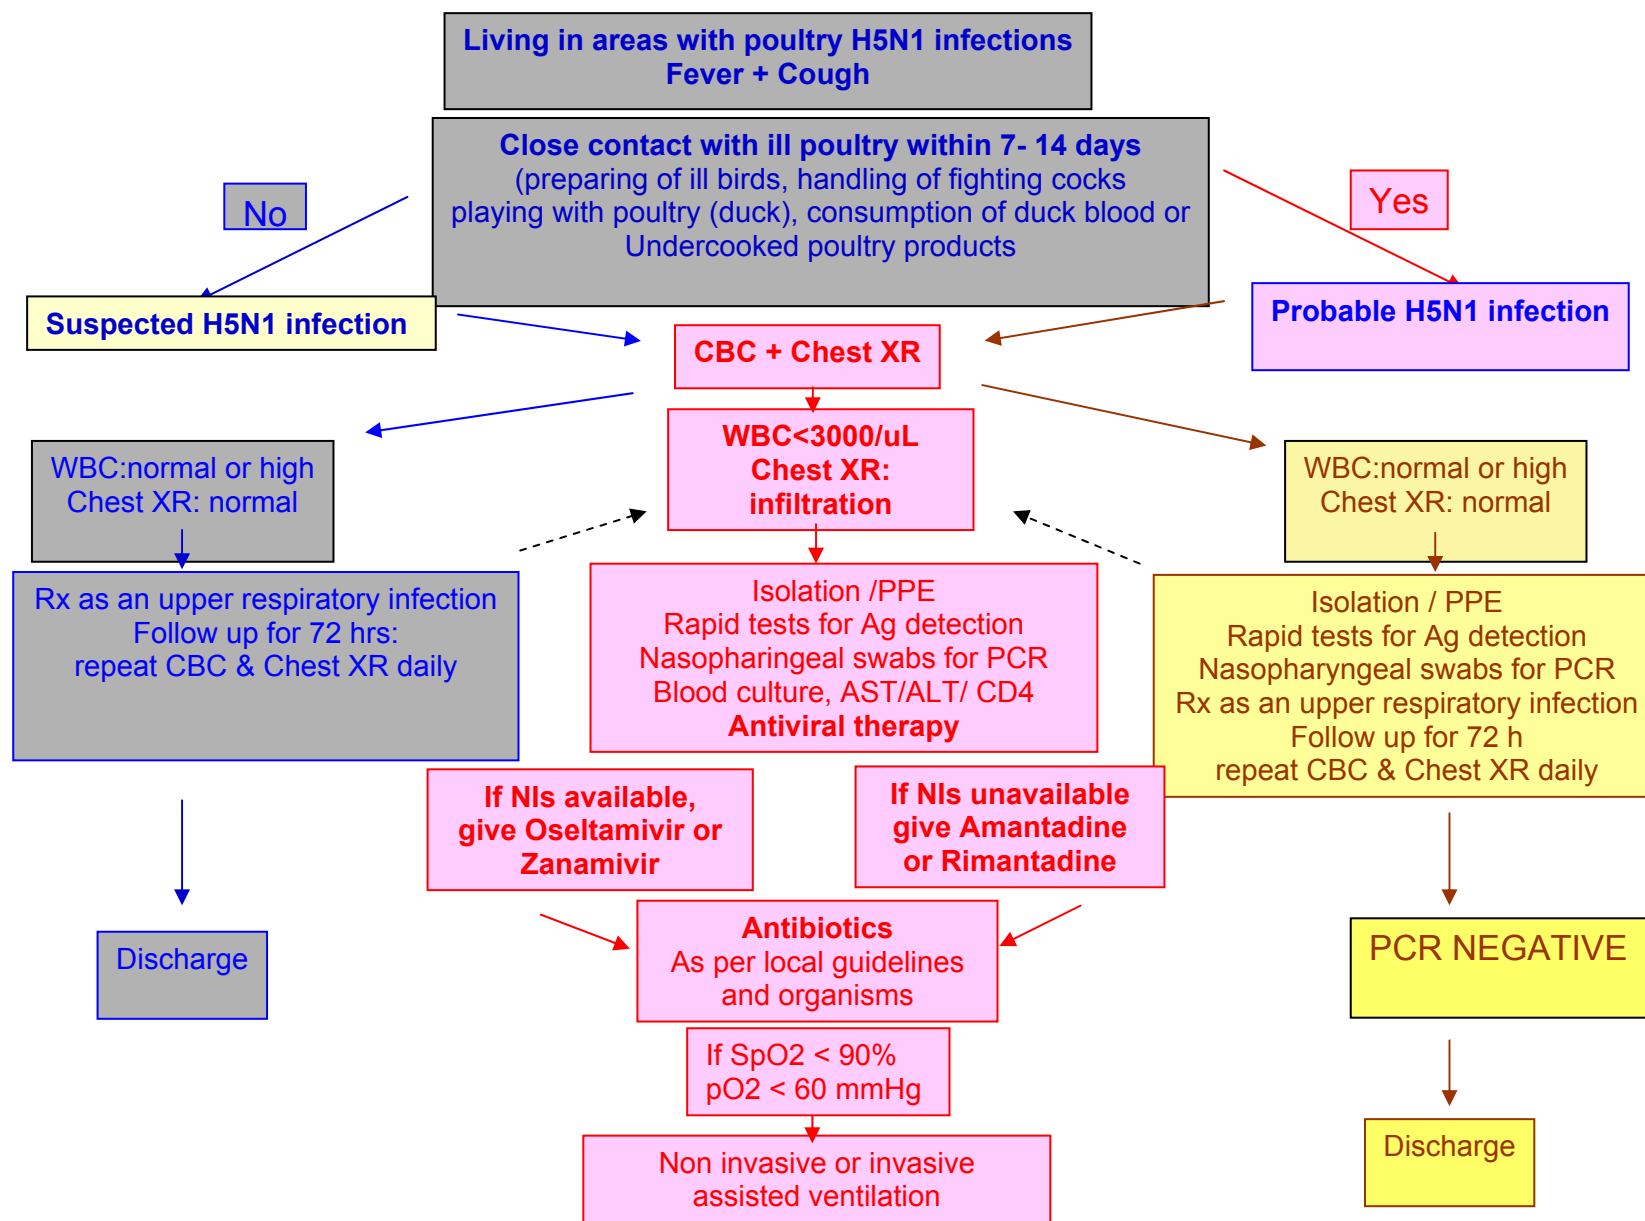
Living in areas with poultry H5N1 infections
Fever + Cough

Close contact with ill poultry within 7- 14 days
(preparing of ill birds, handling of fighting cocks playing with poultry (duck), consumption of duck blood or Undercooked poultry products

No

Yes

Suspected H5N1 infection

Probable H5N1 infection

CBC + Chest XR

WBC<3000/uL
Chest XR:
infiltration

WBC:normal or high
Chest XR: normal

WBC:normal or high
Chest XR: normal

Rx as an upper respiratory infection
Follow up for 72 hrs:
repeat CBC & Chest XR daily

Isolation /PPE
Rapid tests for Ag detection
Nasopharingeal swabs for PCR
Blood culture, AST/ALT/ CD4
Antiviral therapy

Isolation / PPE
Rapid tests for Ag detection
Nasopharyngeal swabs for PCR
Rx as an upper respiratory infection
Follow up for 72 h
repeat CBC & Chest XR daily

If NIs available, give Oseltamivir or Zanamivir

If NIs unavailable give Amantadine or Rimantadine

Discharge

Antibiotics
As per local guidelines and organisms

PCR NEGATIVE

If SpO2 < 90%
pO2 < 60 mmHg

Discharge

Non invasive or invasive assisted ventilation